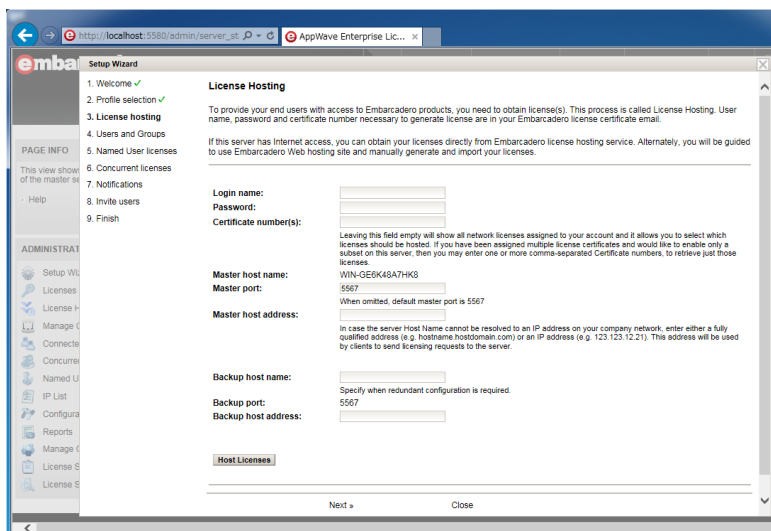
http://localhost:5580/admin/server_st

AppWave Enterprise Lic...

emba

Setup Wizard

1. Welcome ✓
2. Profile selection ✓
3. License hosting
4. Users and Groups
5. Named User licenses
6. Concurrent licenses
7. Notifications
8. Invite users
9. Finish

PAGE INFO

This view shows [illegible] of the master se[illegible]

Help

ADMINISTRAT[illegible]

Setup Wiz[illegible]
Licenses
License H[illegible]
Manage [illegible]
Connecte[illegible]
Concurre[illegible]
Named U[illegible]
IP List
Configura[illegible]
Reports
Manage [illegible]
License S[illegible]
License S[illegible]

License Hosting

To provide your end users with access to Embarcadero products, you need to obtain license(s). This process is called License Hosting. User name, password and certificate number necessary to generate license are in your Embarcadero license certificate email.

If this server has Internet access, you can obtain your licenses directly from Embarcadero license hosting service. Alternately, you will be guided to use Embarcadero Web hosting site and manually generate and import your licenses.

Login name:
Password:
Certificate number(s):

Leaving this field empty will show all network licenses assigned to your account and it allows you to select which licenses should be hosted. If you have been assigned multiple license certificates and would like to enable only a subset on this server, then you may enter one or more comma-separated Certificate numbers, to retrieve just those licenses.

Master host name: WIN-GE6K48A7HK8
Master port: 5567
When omitted, default master port is 5567
Master host address:
In case the server Host Name cannot be resolved to an IP address on your company network, enter either a fully qualified address (e.g. hostname.hostdomain.com) or an IP address (e.g. 123.123.12.21). This address will be used by clients to send licensing requests to the server.

Backup host name:
Specify when redundant configuration is required.
Backup port: 5567
Backup host address:

Host Licenses

Next »
Close